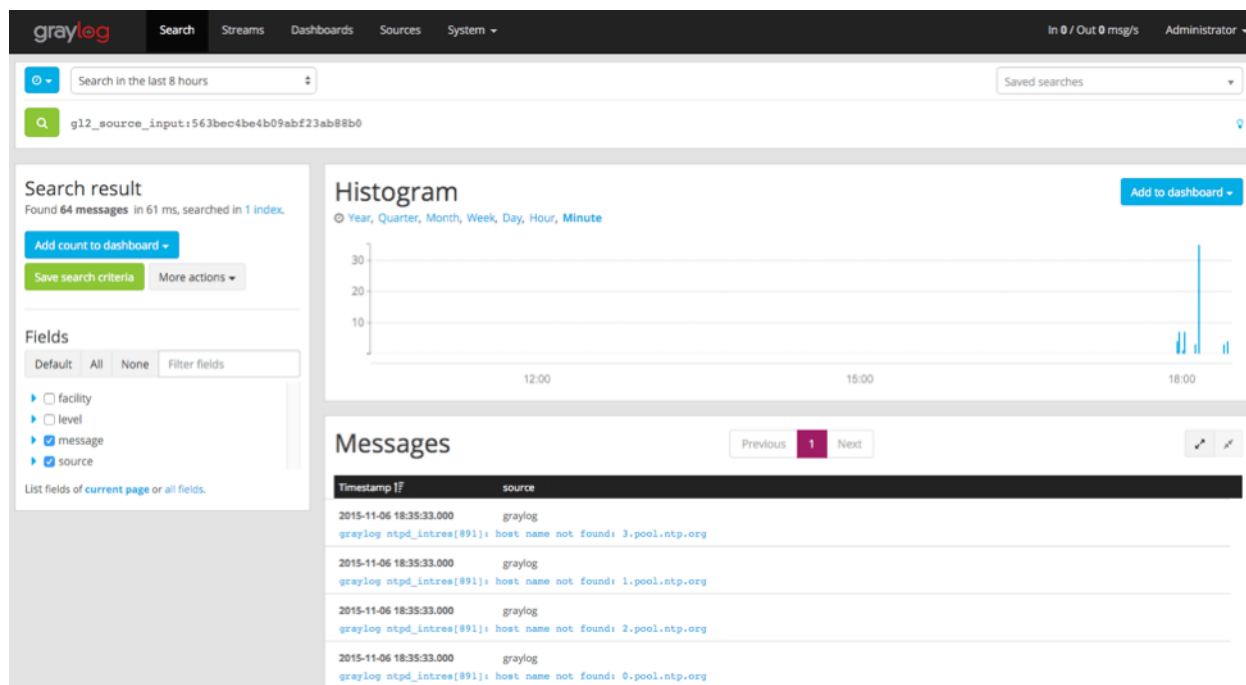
graylog Search Streams Dashboards Sources System

In 0 / Out 0 msg/s Administrator

Search in the last 8 hours

Saved searches

gl2_source_input:563bec4be4b09abf23ab88b0

Search result

Found 64 messages in 61 ms, searched in 1 index.

Add count to dashboard

Save search criteria

More actions

Fields

Default All None Filter fields

facility

level

message

source

List fields of current page or all fields.

Histogram

Year, Quarter, Month, Week, Day, Hour, Minute

Add to dashboard

30

20

10

12:00

15:00

18:00

Messages

Previous 1 Next

| Timestamp | source |
|---|---|
| 2015-11-06 18:35:33.000 | graylog |
| graylog ntpd_intres[891]: host name not found: 3.pool.ntp.org | |
| 2015-11-06 18:35:33.000 | graylog |
| graylog ntpd_intres[891]: host name not found: 1.pool.ntp.org | |
| 2015-11-06 18:35:33.000 | graylog |
| graylog ntpd_intres[891]: host name not found: 2.pool.ntp.org | |
| 2015-11-06 18:35:33.000 | graylog |
| graylog ntpd_intres[891]: host name not found: 0.pool.ntp.org | |